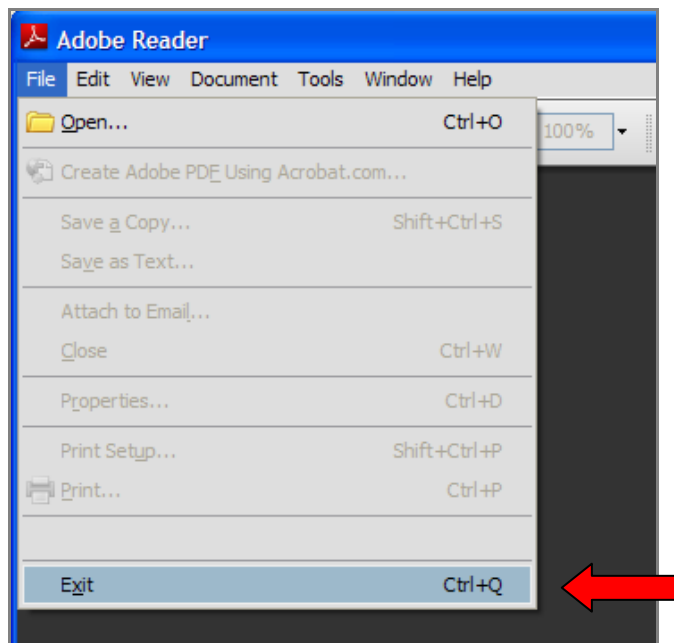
Adobe Reader

File Edit View Document Tools Window Help

Open... Ctrl+O

100%

Create Adobe PDF Using Acrobat.com...

Save a Copy... Shift+Ctrl+S

Save as Text...

Attach to Email...

Close Ctrl+W

Properties... Ctrl+D

Print Setup... Shift+Ctrl+P

Print... Ctrl+P

Exit Ctrl+Q